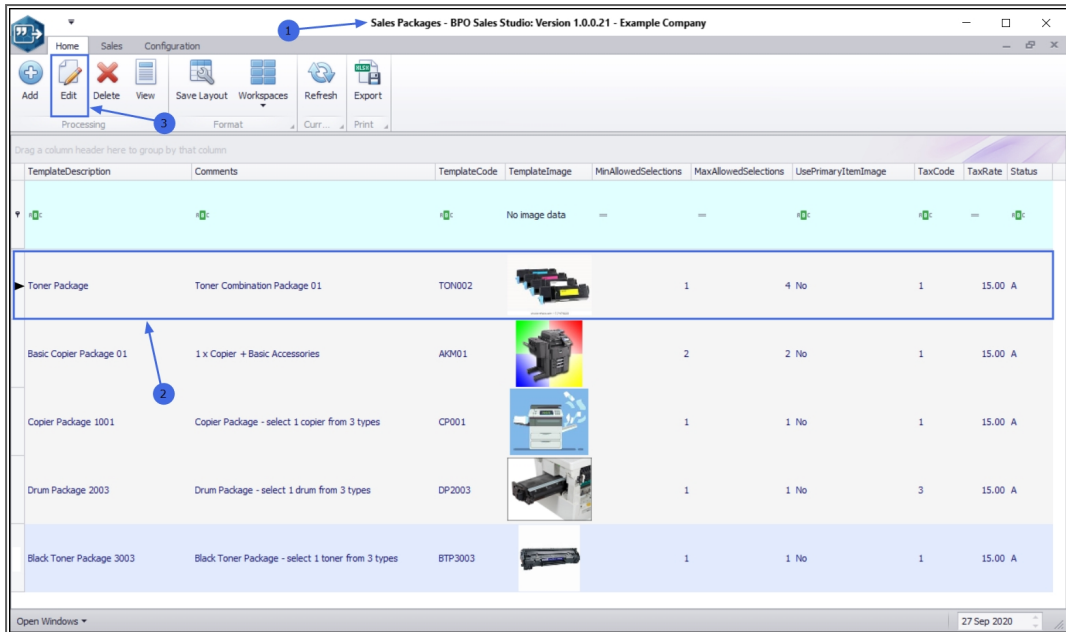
Sales Packages - BPO Sales Studio: Version 1.0.0.21 - Example Company

1

Home Sales Configuration

Add Edit Delete View Save Layout Workspaces Refresh Export

Processing Format Curr... Print

3

Drag a column header here to group by that column

| TemplateDescription | Comments | TemplateCode | TemplateImage | MinAllowedSelections | MaxAllowedSelections | UsePrimaryItemImage | TaxCode | TaxRate | Status |
|---|---|---|---|---|---|---|---|---|---|
| | | | No image data | | | | | | |
| Toner Package | Toner Combination Package 01 | TON002 | | 1 | 4 | No | 1 | 15.00 | A |
| Basic Copier Package 01 | 1 x Copier + Basic Accessories | AKM01 | | 2 | 2 | No | 1 | 15.00 | A |
| Copier Package 1001 | Copier Package - select 1 copier from 3 types | CP001 | | 1 | 1 | No | 1 | 15.00 | A |
| Drum Package 2003 | Drum Package - select 1 drum from 3 types | DP2003 | | 1 | 1 | No | 3 | 15.00 | A |
| Black Toner Package 3003 | Black Toner Package - select 1 toner from 3 types | BTP3003 | | 1 | 1 | No | 1 | 15.00 | A |

2

Open Windows

27 Sep 2020